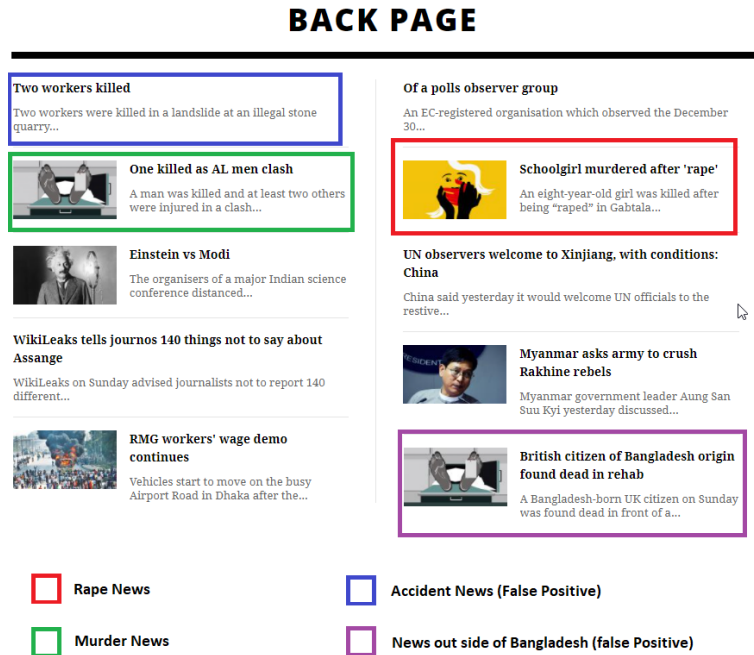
BACK PAGE

Two workers killed

Two workers were killed in a landslide at an illegal stone quarry...

One killed as AL men clash

A man was killed and at least two others were injured in a clash...

Einstein vs Modi

The organisers of a major Indian science conference distanced...

WikiLeaks tells journos 140 things not to say about Assange

WikiLeaks on Sunday advised journalists not to report 140 different...

RMG workers' wage demo continues

Vehicles start to move on the busy Airport Road in Dhaka after the...

Of a polls observer group

Of an EC-registered organisation which observed the December 30...

Schoolgirl murdered after 'rape'

An eight-year-old girl was killed after being "raped" in Gabtala...

UN observers welcome to Xinjiang, with conditions: China

China said yesterday it would welcome UN officials to the restive...

Myanmar asks army to crush Rakhine rebels

Myanmar government leader Aung San Suu Kyi yesterday discussed...

British citizen of Bangladesh origin found dead in rehab

A Bangladesh-born UK citizen on Sunday was found dead in front of a...

Rape News

Accident News (False Positive)

Murder News

News out side of Bangladesh (false Positive)